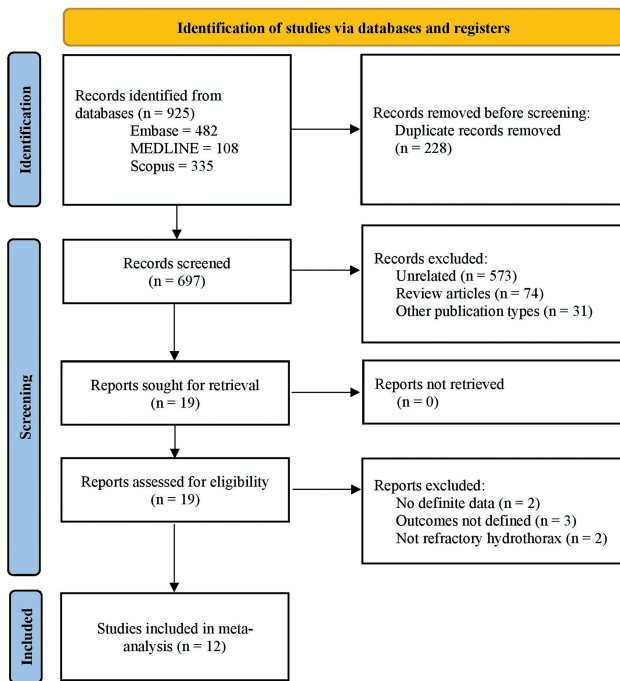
Identification of studies via databases and registers

Identification

Records identified from databases (n = 925)
Embase = 482
MEDLINE = 108
Scopus = 335

Records removed before screening:
Duplicate records removed (n = 228)

Screening

Records screened (n = 697)

Records excluded:
Unrelated (n = 573)
Review articles (n = 74)
Other publication types (n = 31)

Reports sought for retrieval (n = 19)

Reports not retrieved (n = 0)

Reports assessed for eligibility (n = 19)

Reports excluded:
No definite data (n = 2)
Outcomes not defined (n = 3)
Not refractory hydrothorax (n = 2)

Included

Studies included in meta-analysis (n = 12)